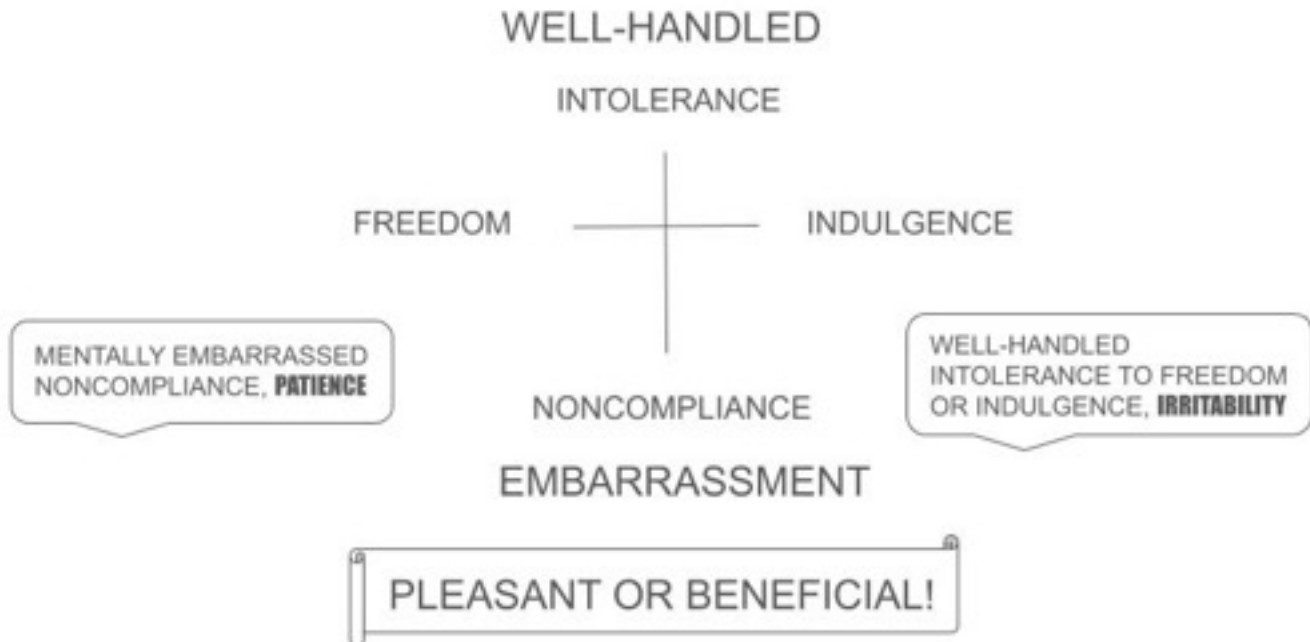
WELL-HANDLED

INTOLERANCE

FREEDOM

INDULGENCE

MENTALLY EMBARRASSED NONCOMPLIANCE, **PATIENCE**

WELL-HANDLED INTOLERANCE TO FREEDOM OR INDULGENCE, **IRRITABILITY**

NONCOMPLIANCE

EMBARRASSMENT

PLEASANT OR BENEFICIAL!